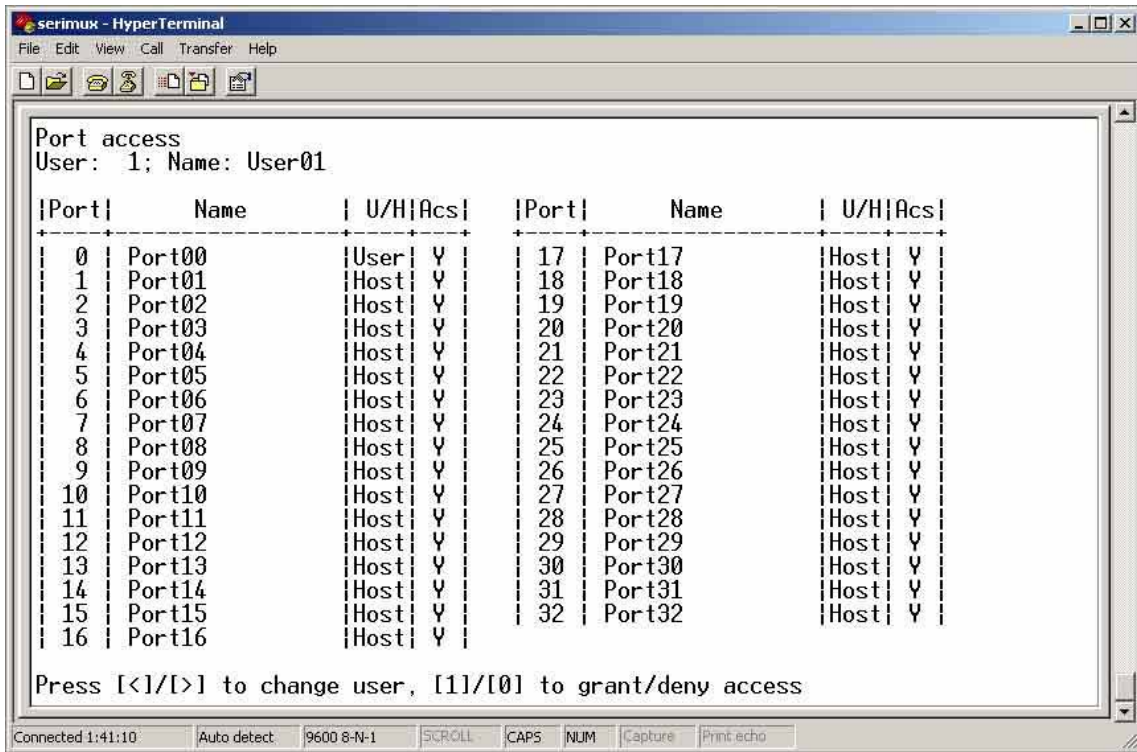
serimux - HyperTerminal

File Edit View Call Transfer Help

Port access
User: 1; Name: User01

| Port | Name | U/H | Acs |
|---|---|---|---|
| 0 | Port00 | User | Y |
| 1 | Port01 | Host | Y |
| 2 | Port02 | Host | Y |
| 3 | Port03 | Host | Y |
| 4 | Port04 | Host | Y |
| 5 | Port05 | Host | Y |
| 6 | Port06 | Host | Y |
| 7 | Port07 | Host | Y |
| 8 | Port08 | Host | Y |
| 9 | Port09 | Host | Y |
| 10 | Port10 | Host | Y |
| 11 | Port11 | Host | Y |
| 12 | Port12 | Host | Y |
| 13 | Port13 | Host | Y |
| 14 | Port14 | Host | Y |
| 15 | Port15 | Host | Y |
| 16 | Port16 | Host | Y |

| Port | Name | U/H | Acs |
|---|---|---|---|
| 17 | Port17 | Host | Y |
| 18 | Port18 | Host | Y |
| 19 | Port19 | Host | Y |
| 20 | Port20 | Host | Y |
| 21 | Port21 | Host | Y |
| 22 | Port22 | Host | Y |
| 23 | Port23 | Host | Y |
| 24 | Port24 | Host | Y |
| 25 | Port25 | Host | Y |
| 26 | Port26 | Host | Y |
| 27 | Port27 | Host | Y |
| 28 | Port28 | Host | Y |
| 29 | Port29 | Host | Y |
| 30 | Port30 | Host | Y |
| 31 | Port31 | Host | Y |
| 32 | Port32 | Host | Y |

Press [<]/[>] to change user, [1]/[0] to grant/deny access

Connected 1:41:10 Auto detect 9600 8-N-1 SCROLL CAPS NUM Capture Print echo